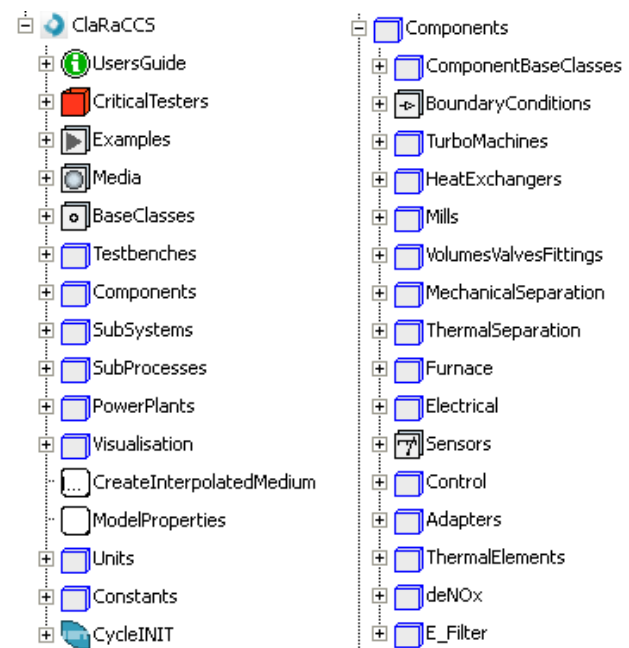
ClaRaCCS
UsersGuide
CriticalTesters
Examples
Media
BaseClasses
Testbenches
Components
SubSystems
SubProcesses
PowerPlants
Visualisation
CreateInterpolatedMedium
ModelProperties
Units
Constants
CycleINIT

Components
ComponentBaseClasses
BoundaryConditions
TurboMachines
HeatExchangers
Mills
VolumesValvesFittings
MechanicalSeparation
ThermalSeparation
Furnace
Electrical
Sensors
Control
Adapters
ThermalElements
deNOx
E_Filter